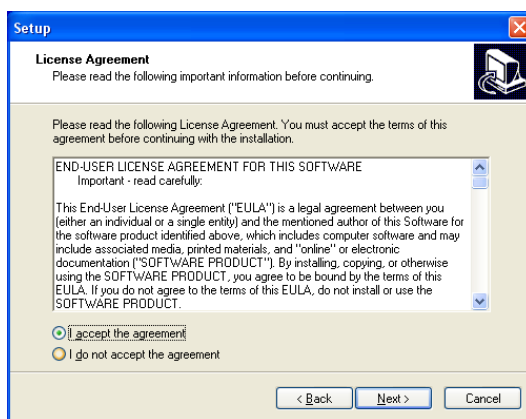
Setup

License Agreement
Please read the following important information before continuing.

Please read the following License Agreement. You must accept the terms of this agreement before continuing with the installation.

END-USER LICENSE AGREEMENT FOR THIS SOFTWARE
Important - read carefully:

This End-User License Agreement ("EULA") is a legal agreement between you (either an individual or a single entity) and the mentioned author of this Software for the software product identified above, which includes computer software and may include associated media, printed materials, and "online" or electronic documentation ("SOFTWARE PRODUCT"). By installing, copying, or otherwise using the SOFTWARE PRODUCT, you agree to be bound by the terms of this EULA. If you do not agree to the terms of this EULA, do not install or use the SOFTWARE PRODUCT.

I accept the agreement
I do not accept the agreement

< Back
Next >
Cancel